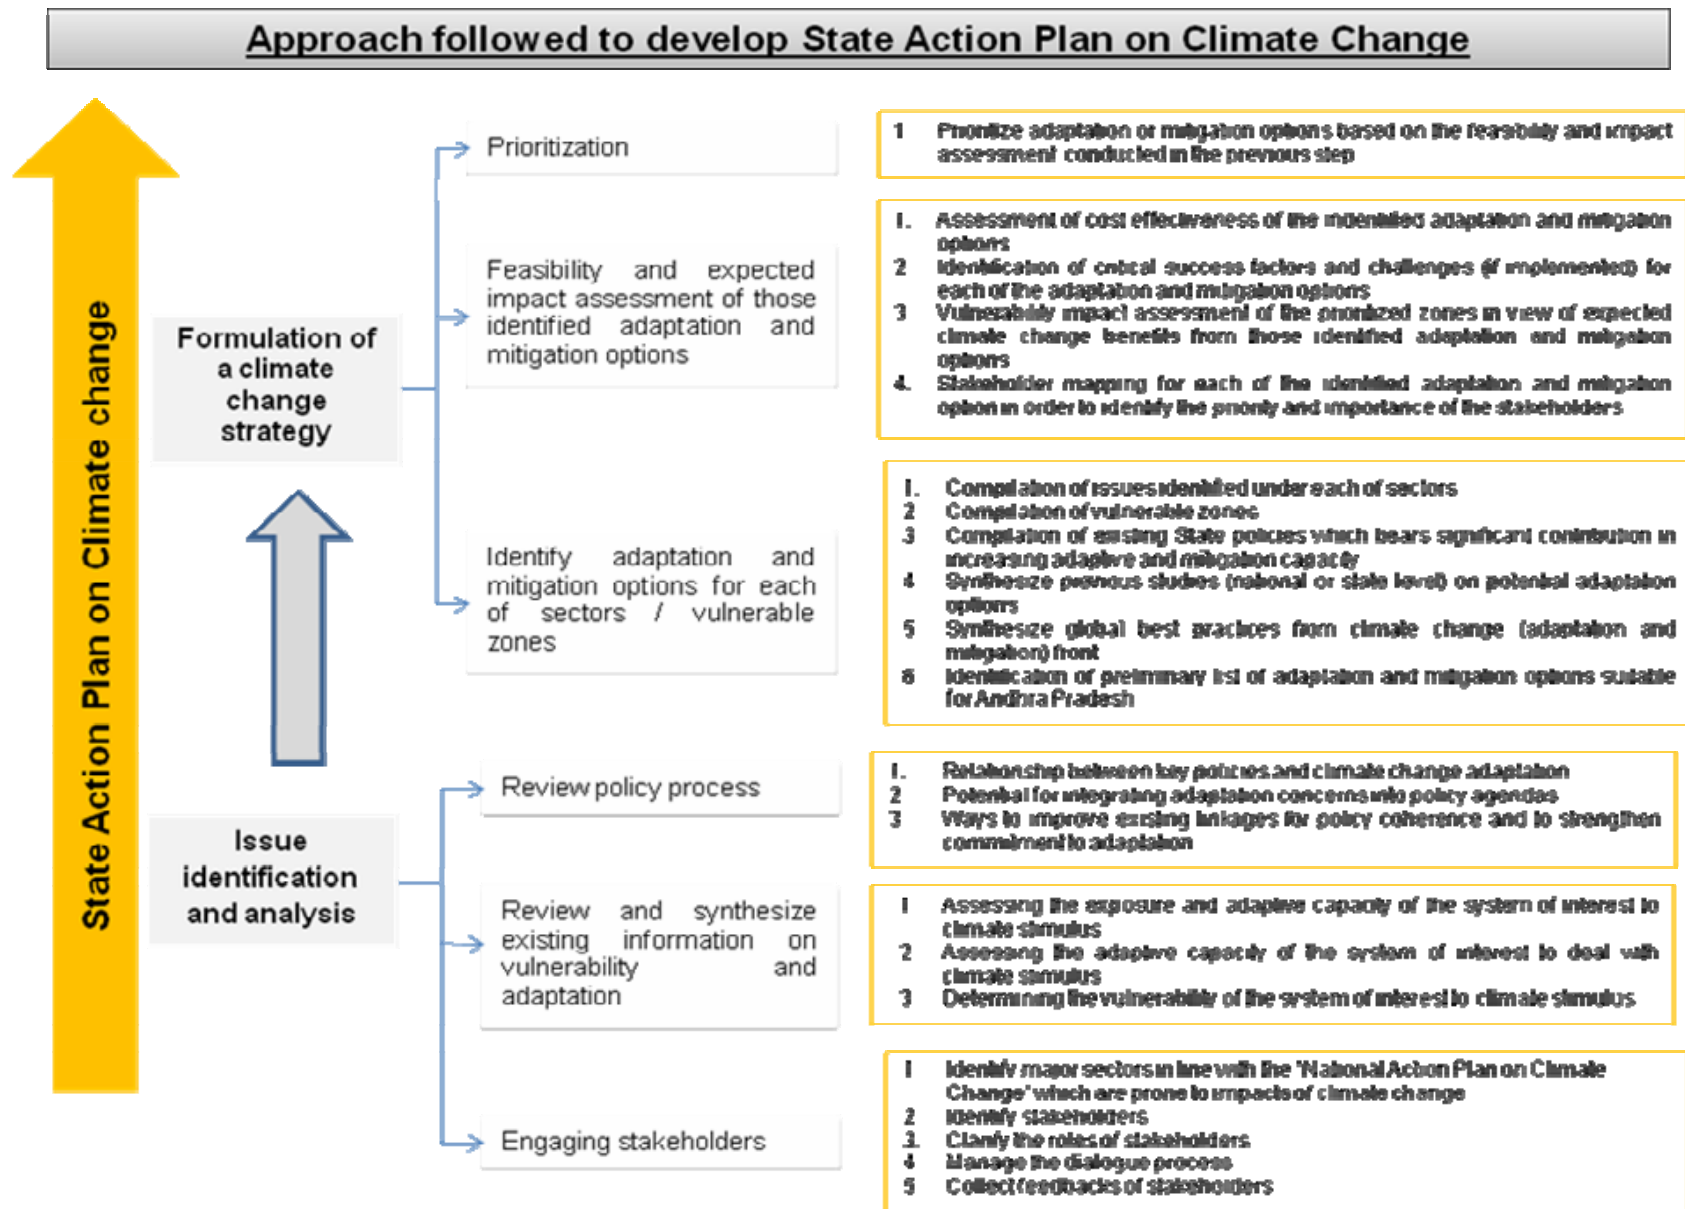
Approach followed to develop State Action Plan on Climate Change

State Action Plan on Climate change

Formulation of a climate change strategy

Issue identification and analysis

Prioritization

1 Prioritize adaptation or mitigation options based on the feasibility and impact assessment conducted in the previous step

Feasibility and expected impact assessment of those identified adaptation and mitigation options

1. Assessment of cost effectiveness of the indentified adaptation and mitigation options
2 Identification of critical success factors and challenges (if implemented) for each of the adaptation and mitigation options
3 Vulnerability impact assessment of the prioritized zones in view of expected climate change benefits from those identified adaptation and mitigation options
4. Stakeholder mapping for each of the identified adaptation and mitigation option in order to identify the priority and importance of the stakeholders

Identify adaptation and mitigation options for each of sectors / vulnerable zones

1. Compilation of issues identified under each of sectors
2 Compilation of vulnerable zones
3 Compilation of existing State policies which bears significant contribution in increasing adaptive and mitigation capacity
4 Synthesize previous studies (national or state level) on potential adaptation options
5 Synthesize global best practices from climate change (adaptation and mitigation) front
6 Identification of preliminary list of adaptation and mitigation options suitable for Andhra Pradesh

Review policy process

1. Relationship between key policies and climate change adaptation
2 Potential for integrating adaptation concerns into policy agendas
3 Ways to improve existing linkages for policy coherence and to strengthen commitment to adaptation

Review and synthesize existing information on vulnerability and adaptation

1 Assessing the exposure and adaptive capacity of the system of interest to climate stimulus
2 Assessing the adaptive capacity of the system of interest to deal with climate stimulus
3 Determining the vulnerability of the system of interest to climate stimulus

Engaging stakeholders

1 Identify major sectors in line with the 'National Action Plan on Climate Change' which are prone to impacts of climate change
2 Identify stakeholders
3 Clarify the roles of stakeholders
4 Manage the dialogue process
5 Collect feedbacks of stakeholders